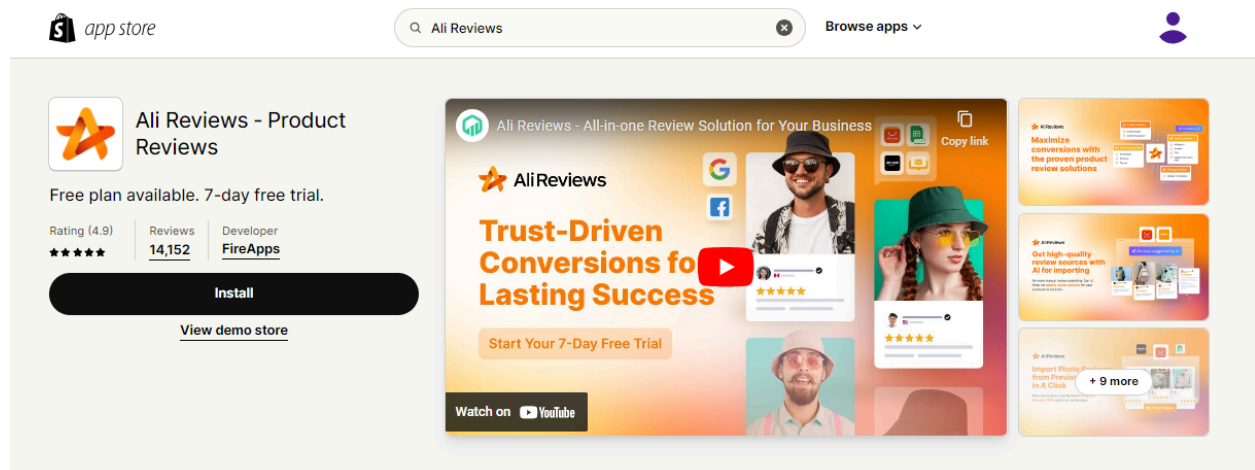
app store

Ali Reviews

Browse apps

Ali Reviews - Product Reviews

Free plan available. 7-day free trial.

Rating (4.9)
Reviews 14,152
Developer FireApps

Install

View demo store

Ali Reviews - All-in-one Review Solution for Your Business

Copy link

AliReviews

Trust-Driven Conversions fo Lasting Success

Start Your 7-Day Free Trial

Watch on YouTube

Ali Reviews
Maximize conversions with the proven product review solutions

Ali Reviews
Get high-quality review sources with AI for importing

Ali Reviews
Import Photo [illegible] from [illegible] in A Click

+ 9 more